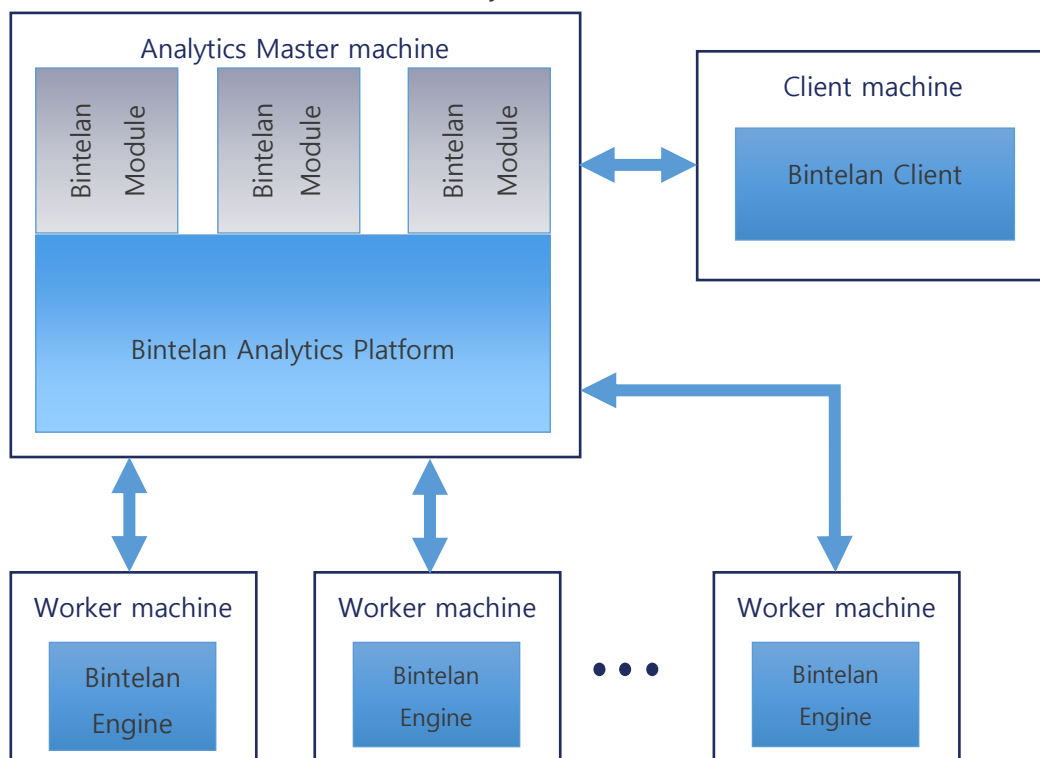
Analytics Master machine

Bintelan Module

Bintelan Module

Bintelan Module

Bintelan Analytics Platform

Client machine

Bintelan Client

Worker machine

Bintelan Engine

Worker machine

Bintelan Engine

• • •

Worker machine

Bintelan Engine